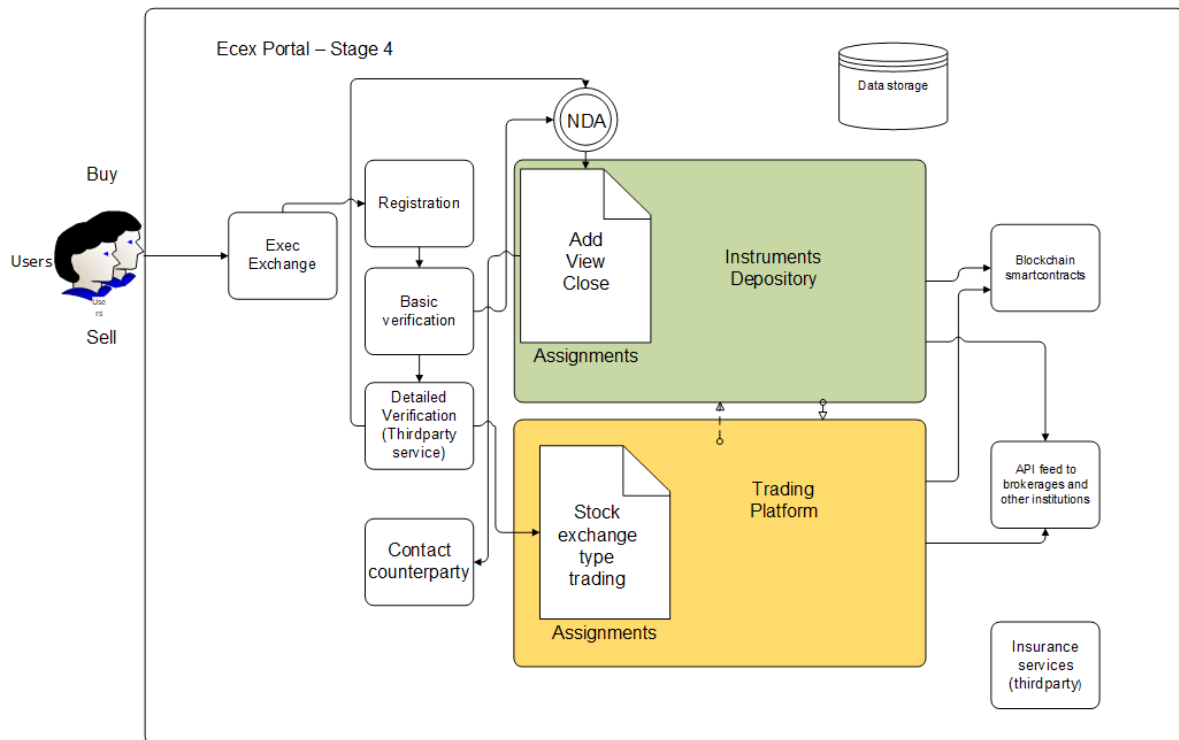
Ecex Portal – Stage 4

Data storage

Buy

Users

Use rs

Sell

Exec Exchange

Registration

Basic verification

Detailed Verification (Thirdparty service)

Contact counterparty

NDA

Add View Close

Assignments

Instruments Depository

Stock exchange type trading

Assignments

Trading Platform

Blockchain smartcontracts

API feed to brokerages and other institutions

Insurance services (thirdparty)